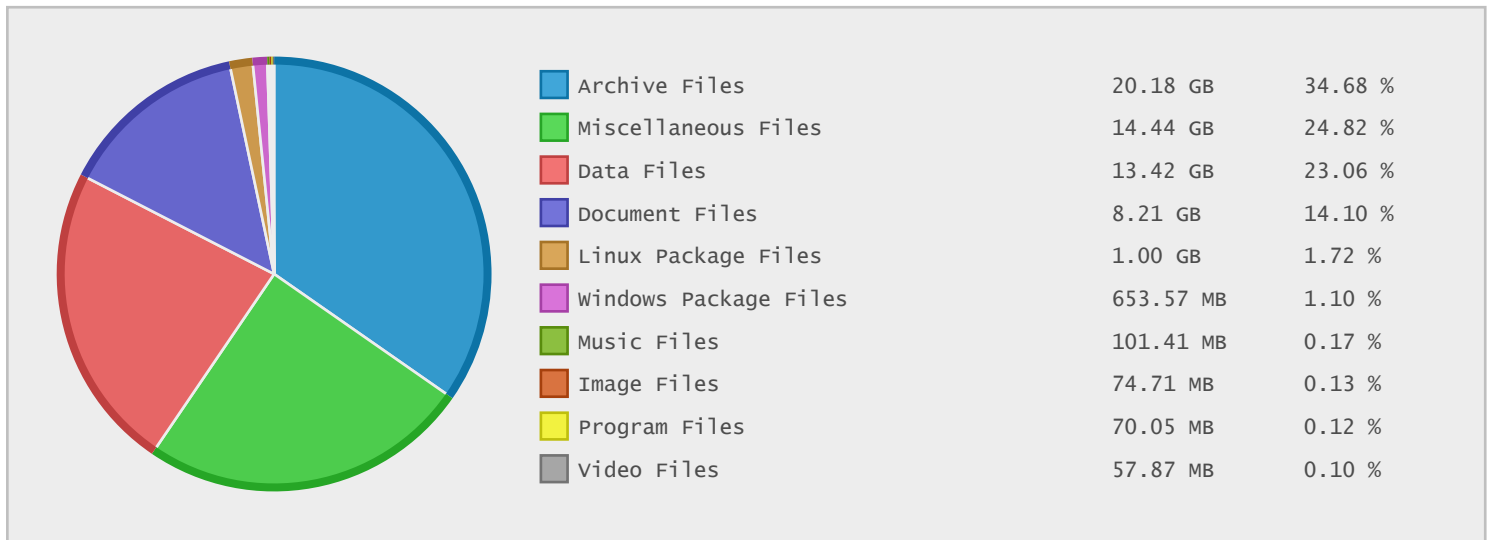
| | | |
|---|---|---|
| Archive Files | 20.18 GB | 34.68 % |
| Miscellaneous Files | 14.44 GB | 24.82 % |
| Data Files | 13.42 GB | 23.06 % |
| Document Files | 8.21 GB | 14.10 % |
| Linux Package Files | 1.00 GB | 1.72 % |
| Windows Package Files | 653.57 MB | 1.10 % |
| Music Files | 101.41 MB | 0.17 % |
| Image Files | 74.71 MB | 0.13 % |
| Program Files | 70.05 MB | 0.12 % |
| Video Files | 57.87 MB | 0.10 % |